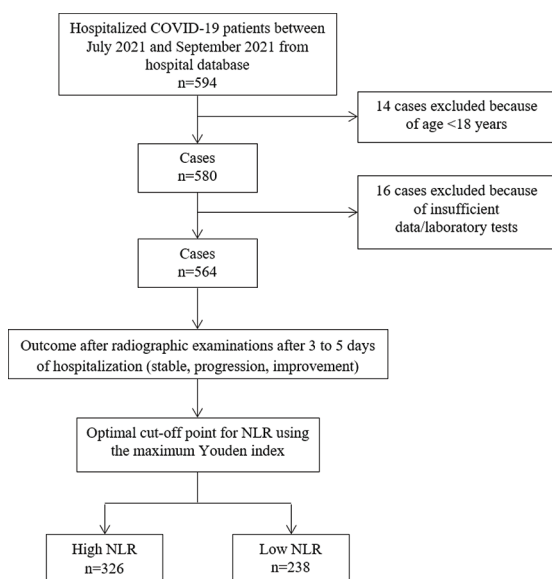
Hospitalized COVID-19 patients between July 2021 and September 2021 from hospital database
n=594

14 cases excluded because of age <18 years

Cases
n=580

16 cases excluded because of insufficient data/laboratory tests

Cases
n=564

Outcome after radiographic examinations after 3 to 5 days of hospitalization (stable, progression, improvement)

Optimal cut-off point for NLR using the maximum Youden index

High NLR
n=326

Low NLR
n=238